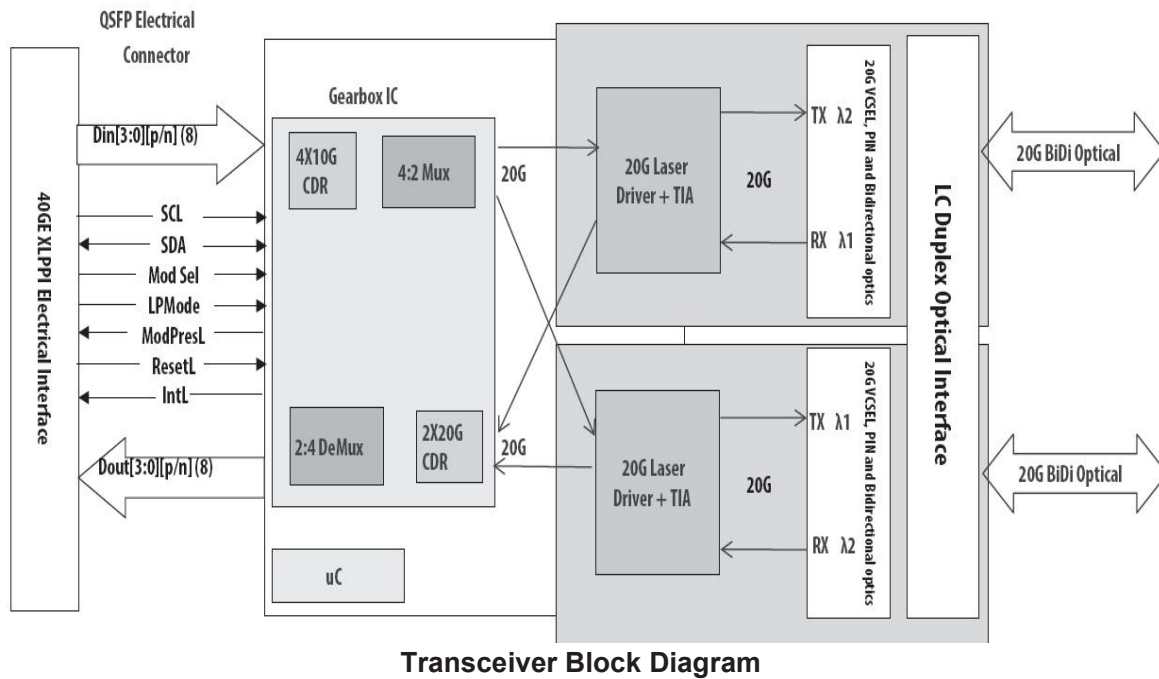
QSFP Electrical Connector

40GE XLPPI Electrical Interface

Din[3:0][p/n] (8)

SCL

SDA

Mod Sel

LPMode

ModPresL

ResetL

IntL

Dout[3:0][p/n] (8)

Gearbox IC

4X10G CDR

4:2 Mux

2:4 DeMux

2X20G CDR

uC

20G

20G

20G Laser Driver + TIA

20G

TX $\lambda2$

RX $\lambda1$

20G VCSEL, PIN and Bidirectional optics

20G Laser Driver + TIA

20G

TX $\lambda1$

RX $\lambda2$

20G VCSEL, PIN and Bidirectional optics

LC Duplex Optical Interface

20G BiDi Optical

20G BiDi Optical

Transceiver Block Diagram